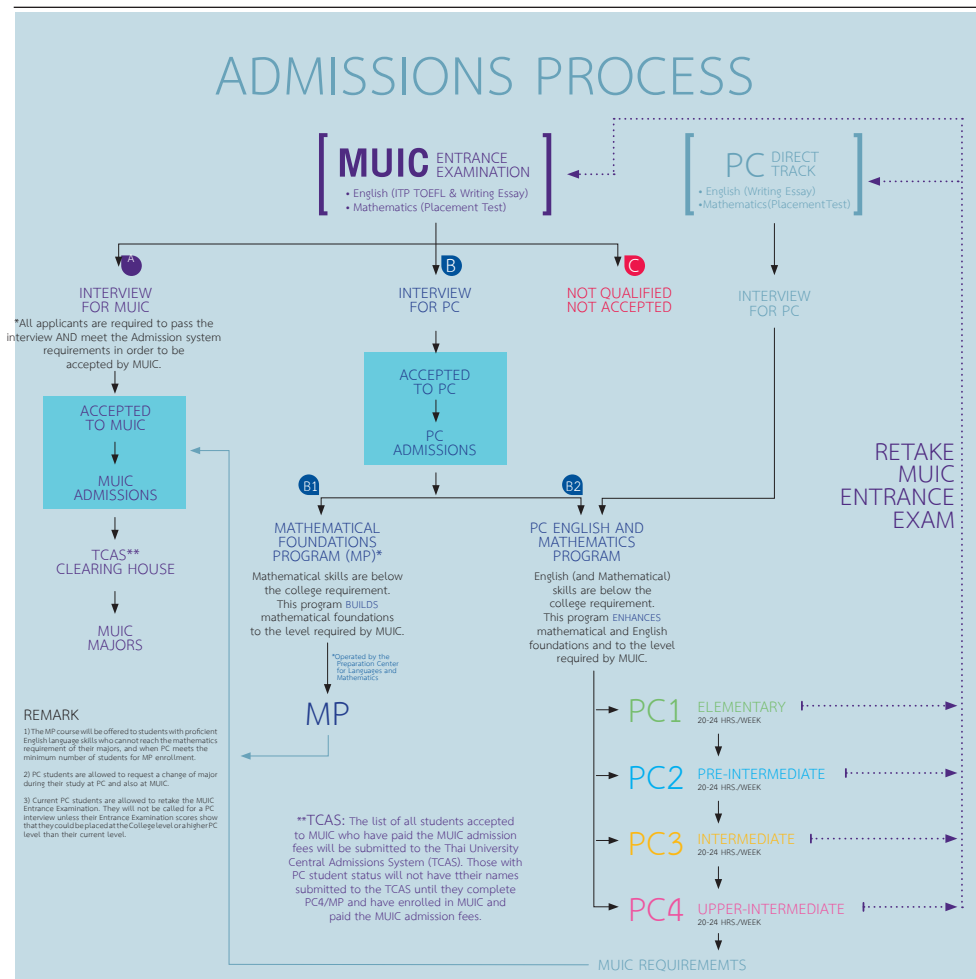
ADMISSIONS PROCESS

MUIC ENTRANCE EXAMINATION
• English (ITP TOEFL & Writing Essay)
• Mathematics (Placement Test)

PC DIRECT TRACK
• English (Writing Essay)
•Mathematics(Placement Test)

A
INTERVIEW FOR MUIC
*All applicants are required to pass the interview AND meet the Admission system requirements in order to be accepted by MUIC.

B
INTERVIEW FOR PC

C
NOT QUALIFIED NOT ACCEPTED

INTERVIEW FOR PC

ACCEPTED TO MUIC

MUIC ADMISSIONS

ACCEPTED TO PC

PC ADMISSIONS

RETAKE MUIC ENTRANCE EXAM

TCAS** CLEARING HOUSE

MUIC MAJORS

B1
MATHEMATICAL FOUNDATIONS PROGRAM (MP)*
Mathematical skills are below the college requirement. This program BUILDS mathematical foundations to the level required by MUIC.

*Operated by the Preparation Center for Languages and Mathematics

MP

B2
PC ENGLISH AND MATHEMATICS PROGRAM
English (and Mathematical) skills are below the college requirement. This program ENHANCES mathematical and English foundations and to the level required by MUIC.

REMARK
1) The MP course will be offered to students with proficient English language skills who cannot reach the mathematics requirement of their majors, and when PC meets the minimum number of students for MP enrollment.

2) PC students are allowed to request a change of major during their study at PC and also at MUIC.

3) Current PC students are allowed to retake the MUIC Entrance Examination. They will not be called for a PC interview unless their Entrance Examination scores show that they could be placed at the College level or a higher PC level than their current level.

PC1 ELEMENTARY
20-24 HRS./WEEK

PC2 PRE-INTERMEDIATE
20-24 HRS./WEEK

PC3 INTERMEDIATE
20-24 HRS./WEEK

PC4 UPPER-INTERMEDIATE
20-24 HRS./WEEK

**TCAS: The list of all students accepted to MUIC who have paid the MUIC admission fees will be submitted to the Thai University Central Admissions System (TCAS). Those with PC student status will not have ttheir names submitted to the TCAS until they complete PC4/MP and have enrolled in MUIC and paid the MUIC admission fees.

MUIC REQUIREMEMTS